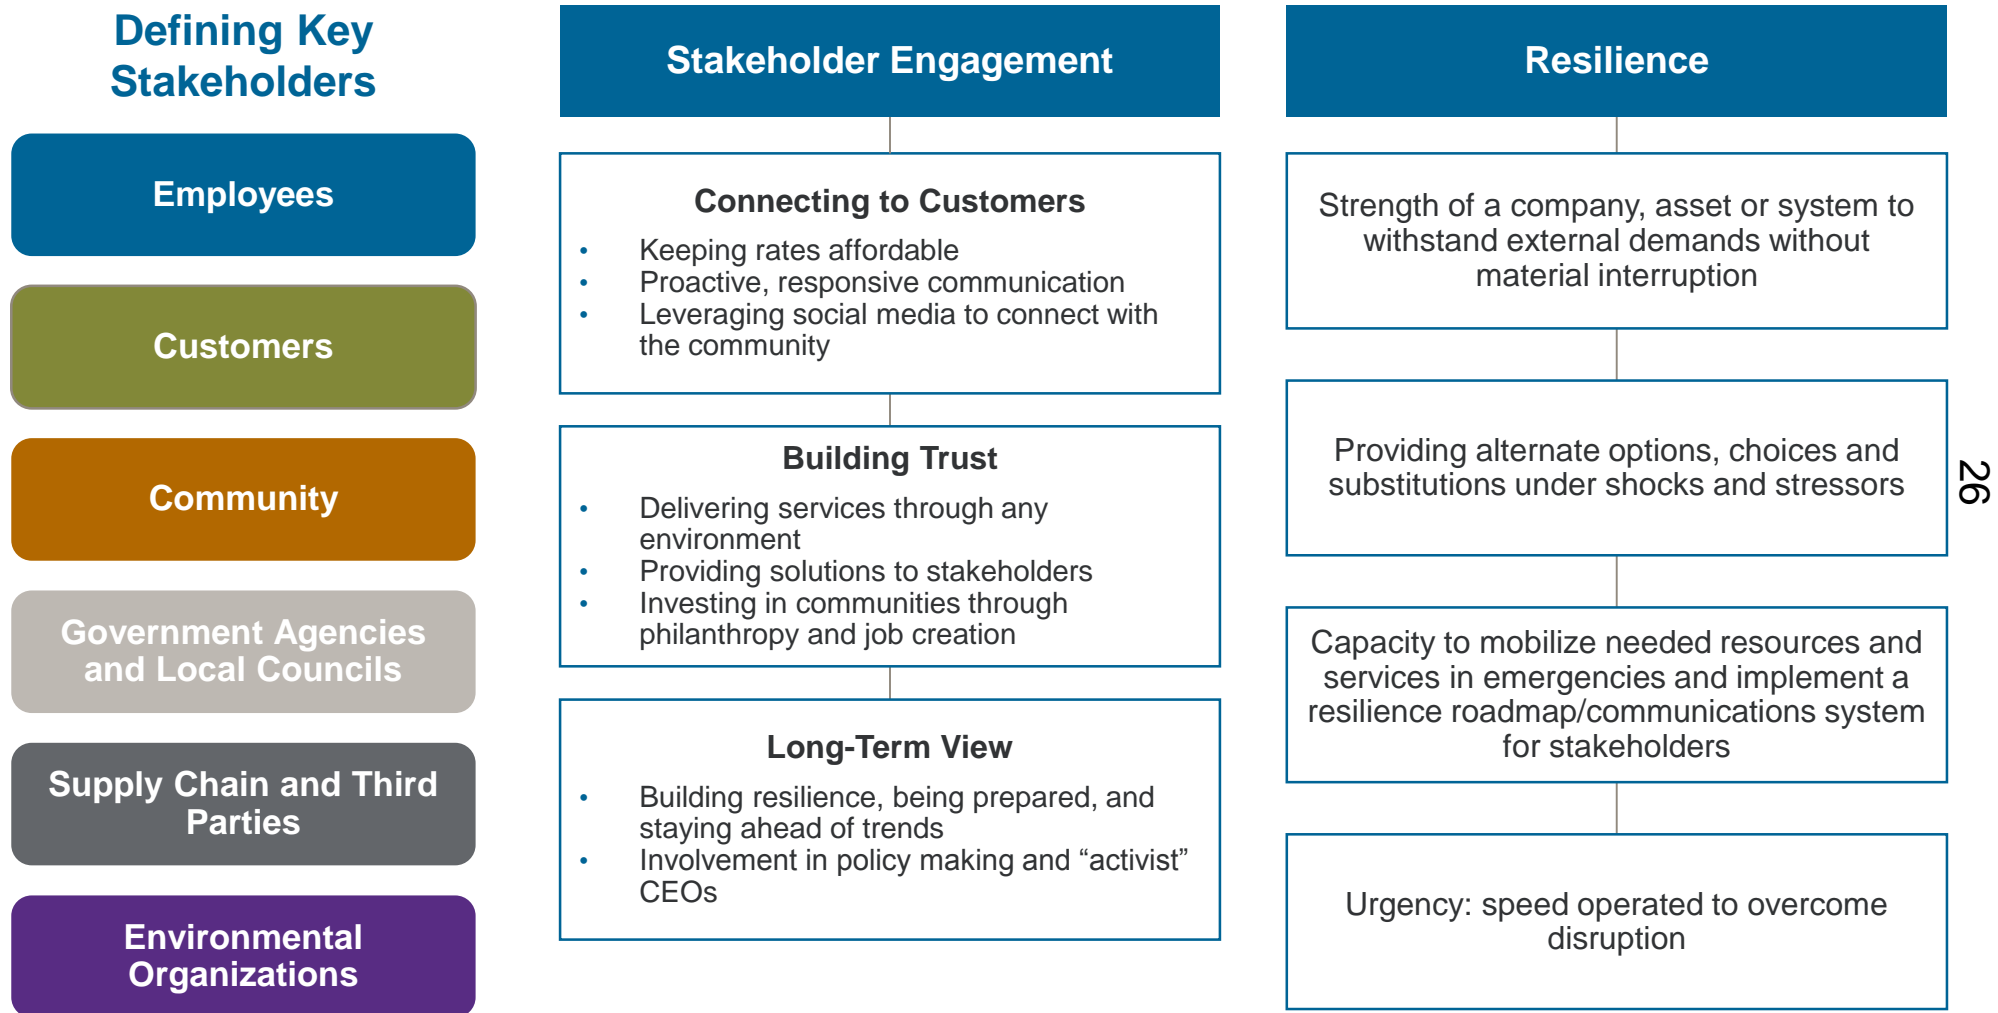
Defining Key Stakeholders

Employees

Customers

Community

Government Agencies and Local Councils

Supply Chain and Third Parties

Environmental Organizations

Stakeholder Engagement

Connecting to Customers
- Keeping rates affordable
- Proactive, responsive communication
- Leveraging social media to connect with the community

Building Trust
- Delivering services through any environment
- Providing solutions to stakeholders
- Investing in communities through philanthropy and job creation

Long-Term View
- Building resilience, being prepared, and staying ahead of trends
- Involvement in policy making and “activist” CEOs

Resilience

Strength of a company, asset or system to withstand external demands without material interruption

Providing alternate options, choices and substitutions under shocks and stressors

Capacity to mobilize needed resources and services in emergencies and implement a resilience roadmap/communications system for stakeholders

Urgency: speed operated to overcome disruption

26